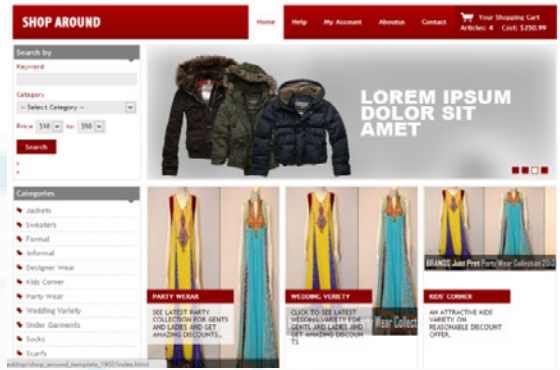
SHOP AROUND

Home Help My Account Aboutus Contact

Your Shopping Cart
Articles: 4 Cost: $250.99

Search by

Keyword

Category

-- Select Category --

Price $10 to: $50

Search

LOREM IPSUM DOLOR SIT AMET

Categories

Jackets
Sweaters
Formal
Informal
Designer Wear
Kids Corner
Party Wear
Wedding Variety
Under Garments
Socks
Scarfs

PARTY WEAR

SEE LATEST PARTY COLLECTION FOR GENTS AND LADIES AND GET AMAZING DISCOUNTS...

WEDDING VARIETY

CLICK TO SEE LATEST WEDDING VARIETY FOR GENTS AND LADIES AND GET AMAZING DISCOUNTS

Wear Collect

BRANDS Just Pret Party Wear Collection 2013

KIDS' CORNER

AN ATTRACTIVE KIDS' VARIETY ON REASONABLE DISCOUNT OFFER.

esktop/shop_around_template_1902/index.html